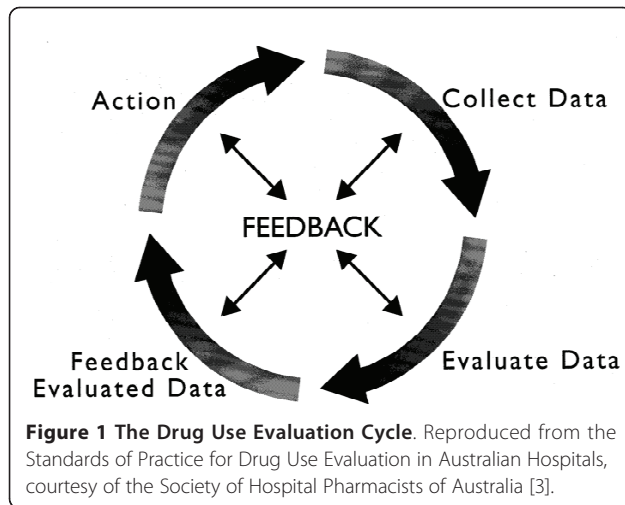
Action

Collect Data

FEEDBACK

Feedback
Evaluated Data

Evaluate Data

**Figure 1 The Drug Use Evaluation Cycle**. Reproduced from the Standards of Practice for Drug Use Evaluation in Australian Hospitals, courtesy of the Society of Hospital Pharmacists of Australia [3].